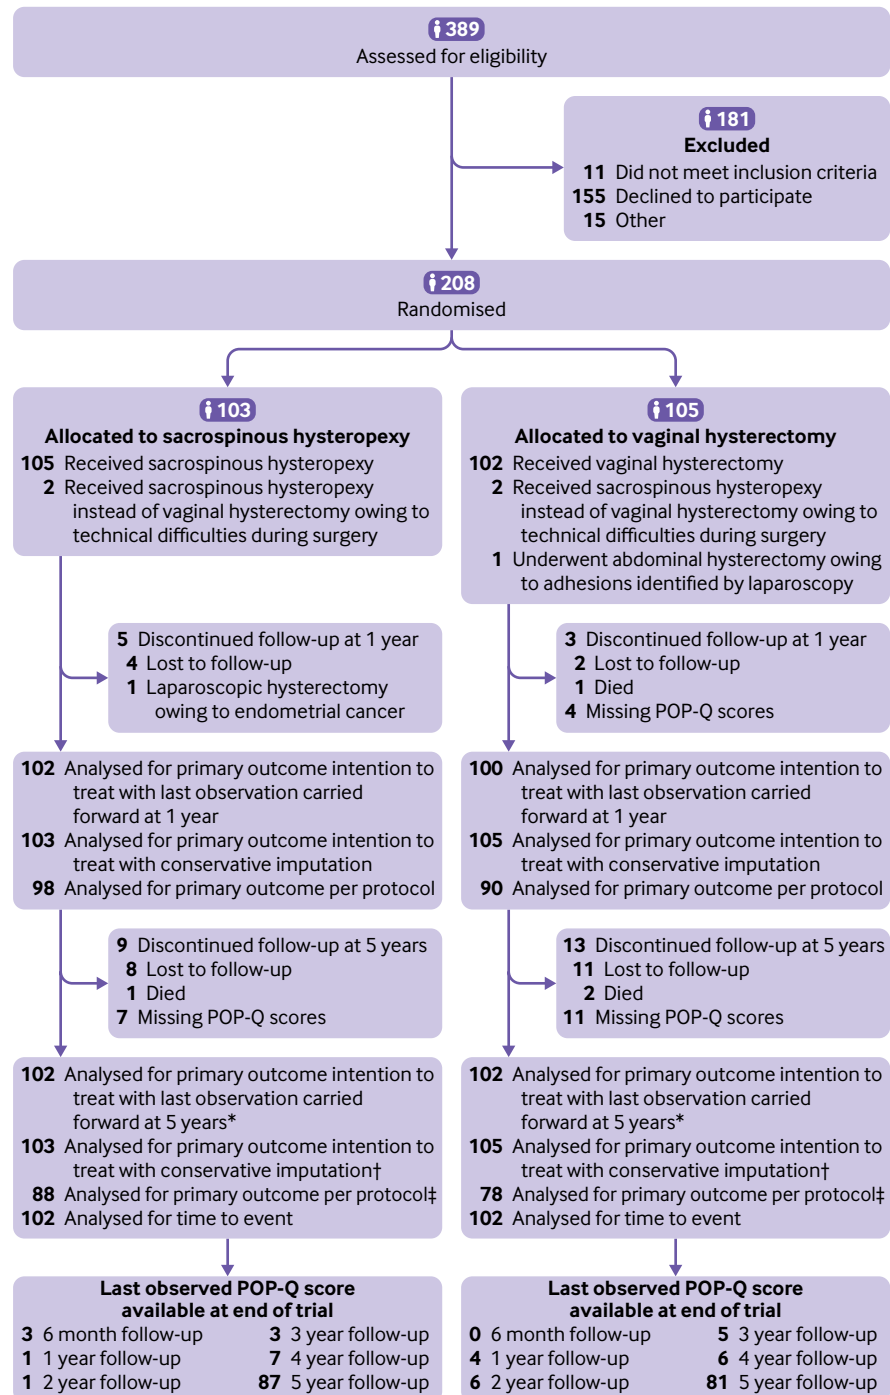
389
Assessed for eligibility

181
Excluded
11 Did not meet inclusion criteria
155 Declined to participate
15 Other

208
Randomised

103
Allocated to sacrospinous hysteropexy
105 Received sacrospinous hysteropexy
2 Received sacrospinous hysteropexy instead of vaginal hysterectomy owing to technical difficulties during surgery

5 Discontinued follow-up at 1 year
4 Lost to follow-up
1 Laparoscopic hysterectomy owing to endometrial cancer

102 Analysed for primary outcome intention to treat with last observation carried forward at 1 year
103 Analysed for primary outcome intention to treat with conservative imputation
98 Analysed for primary outcome per protocol

9 Discontinued follow-up at 5 years
8 Lost to follow-up
1 Died
7 Missing POP-Q scores

102 Analysed for primary outcome intention to treat with last observation carried forward at 5 years*
103 Analysed for primary outcome intention to treat with conservative imputation†
88 Analysed for primary outcome per protocol‡
102 Analysed for time to event

Last observed POP-Q score available at end of trial
3 6 month follow-up
1 1 year follow-up
1 2 year follow-up
3 3 year follow-up
7 4 year follow-up
87 5 year follow-up

105
Allocated to vaginal hysterectomy
102 Received vaginal hysterectomy
2 Received sacrospinous hysteropexy instead of vaginal hysterectomy owing to technical difficulties during surgery
1 Underwent abdominal hysterectomy owing to adhesions identified by laparoscopy

3 Discontinued follow-up at 1 year
2 Lost to follow-up
1 Died
4 Missing POP-Q scores

100 Analysed for primary outcome intention to treat with last observation carried forward at 1 year
105 Analysed for primary outcome intention to treat with conservative imputation
90 Analysed for primary outcome per protocol

13 Discontinued follow-up at 5 years
11 Lost to follow-up
2 Died
11 Missing POP-Q scores

102 Analysed for primary outcome intention to treat with last observation carried forward at 5 years*
105 Analysed for primary outcome intention to treat with conservative imputation†
78 Analysed for primary outcome per protocol‡
102 Analysed for time to event

Last observed POP-Q score available at end of trial
0 6 month follow-up
4 1 year follow-up
6 2 year follow-up
5 3 year follow-up
6 4 year follow-up
81 5 year follow-up